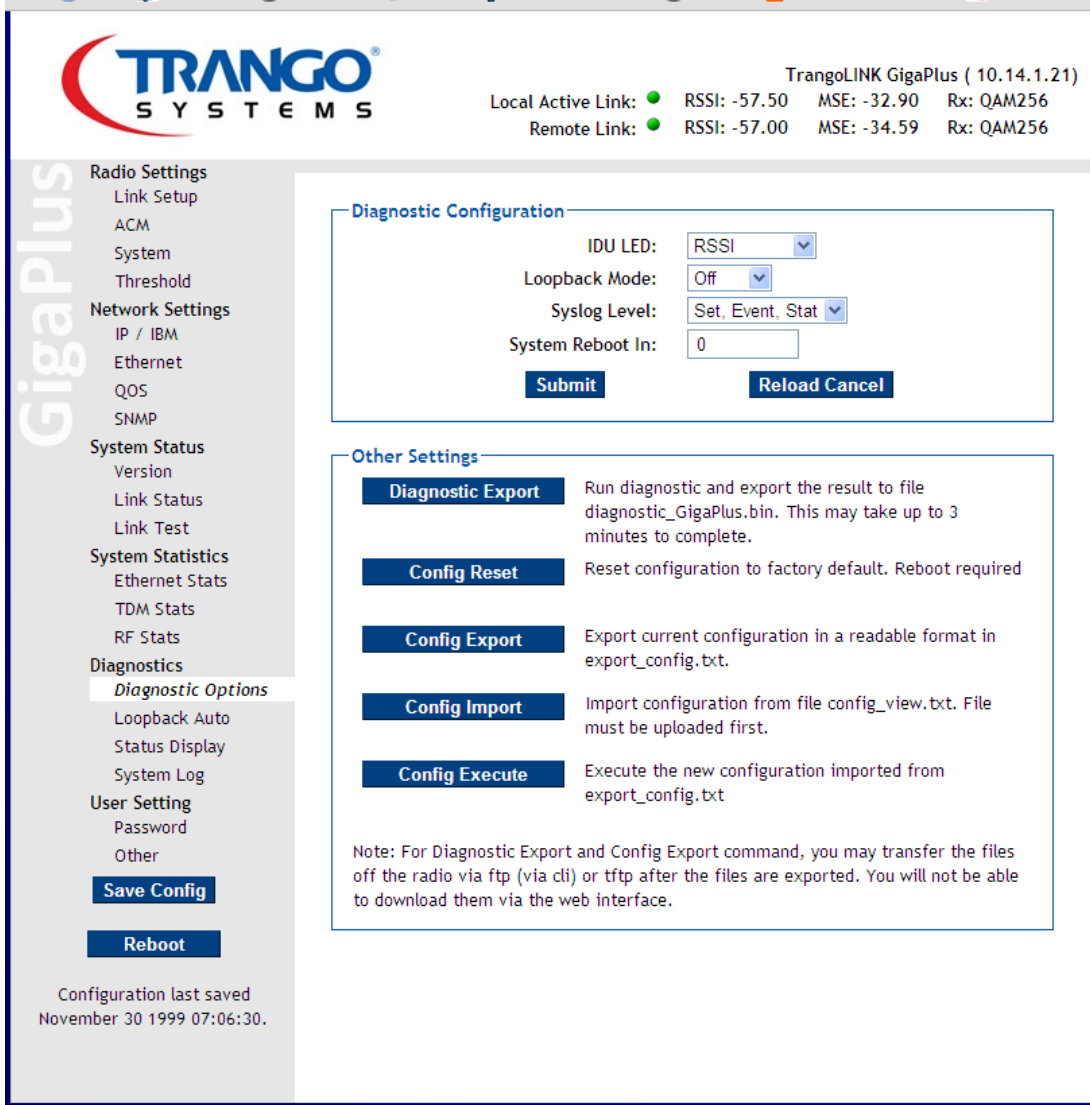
TRANGO® SYSTEMS

TrangoLINK GigaPlus ( 10.14.1.21)

| | | | |
|---|---|---|---|
| Local Active Link: | RSSI: -57.50 | MSE: -32.90 | Rx: QAM256 |
| Remote Link: | RSSI: -57.00 | MSE: -34.59 | Rx: QAM256 |

GigaPlus

Radio Settings
Link Setup
ACM
System
Threshold
Network Settings
IP / IBM
Ethernet
QOS
SNMP
System Status
Version
Link Status
Link Test
System Statistics
Ethernet Stats
TDM Stats
RF Stats
Diagnostics
Diagnostic Options
Loopback Auto
Status Display
System Log
User Setting
Password
Other

Save Config

Reboot

Configuration last saved November 30 1999 07:06:30.

Diagnostic Configuration

IDU LED: RSSI
Loopback Mode: Off
Syslog Level: Set, Event, Stat
System Reboot In: 0

Submit
Reload Cancel

Other Settings

Diagnostic Export
Run diagnostic and export the result to file diagnostic_GigaPlus.bin. This may take up to 3 minutes to complete.

Config Reset
Reset configuration to factory default. Reboot required

Config Export
Export current configuration in a readable format in export_config.txt.

Config Import
Import configuration from file config_view.txt. File must be uploaded first.

Config Execute
Execute the new configuration imported from export_config.txt

Note: For Diagnostic Export and Config Export command, you may transfer the files off the radio via ftp (via cli) or tftp after the files are exported. You will not be able to download them via the web interface.